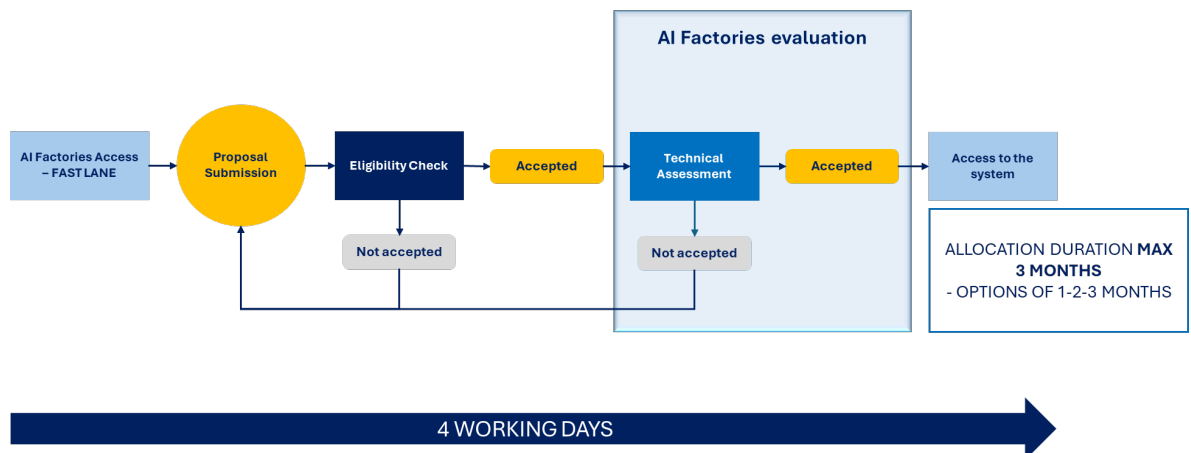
AI Factories evaluation

AI Factories Access – FAST LANE

Proposal Submission

Eligibility Check

Accepted

Technical Assessment

Accepted

Access to the system

Not accepted

Not accepted

ALLOCATION DURATION **MAX 3 MONTHS**
- OPTIONS OF 1-2-3 MONTHS

4 WORKING DAYS